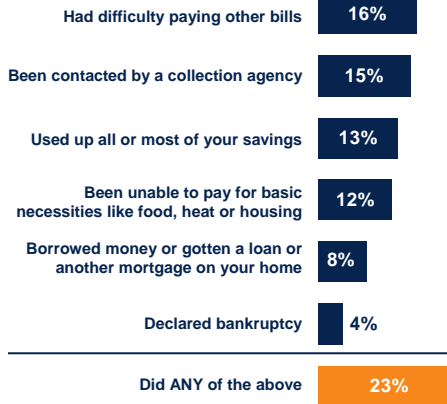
Had difficulty paying other bills 16%

Been contacted by a collection agency 15%

Used up all or most of your savings 13%

Been unable to pay for basic necessities like food, heat or housing 12%

Borrowed money or gotten a loan or another mortgage on your home 8%

Declared bankruptcy 4%

Did ANY of the above 23%